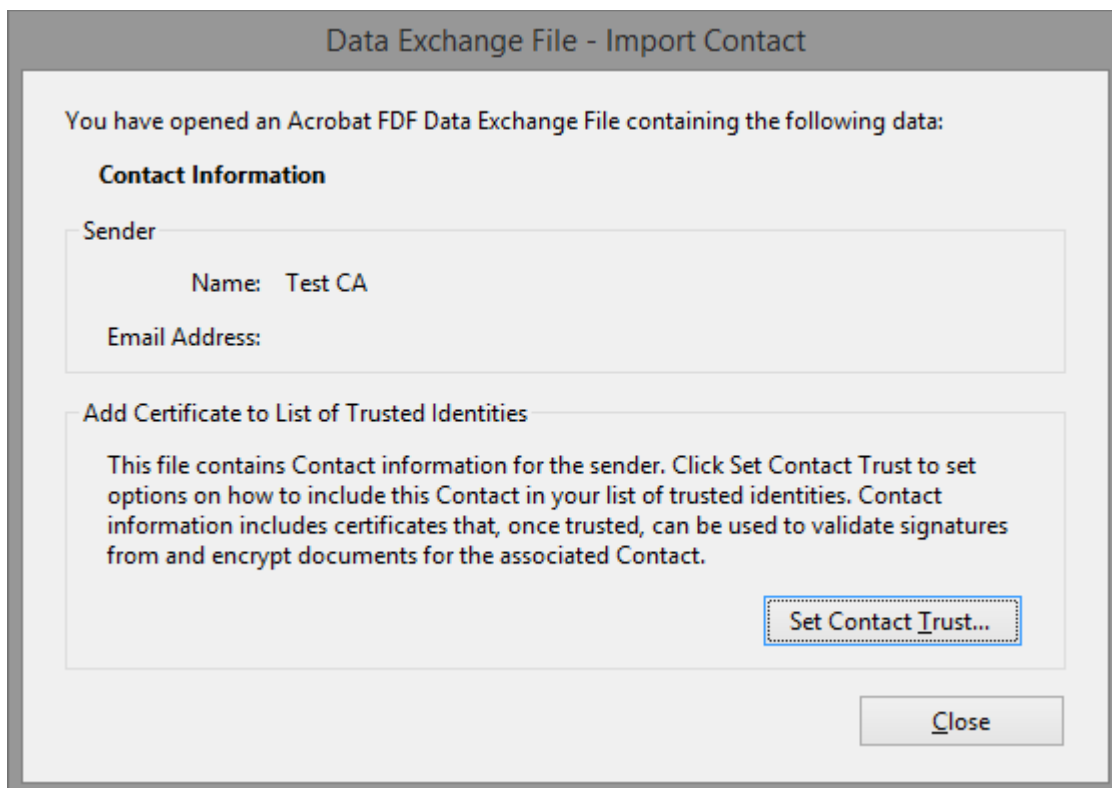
Data Exchange File - Import Contact

You have opened an Acrobat FDF Data Exchange File containing the following data:

Contact Information

Sender

Name: Test CA

Email Address:

Add Certificate to List of Trusted Identities

This file contains Contact information for the sender. Click Set Contact Trust to set options on how to include this Contact in your list of trusted identities. Contact information includes certificates that, once trusted, can be used to validate signatures from and encrypt documents for the associated Contact.

Set Contact Trust...

Close